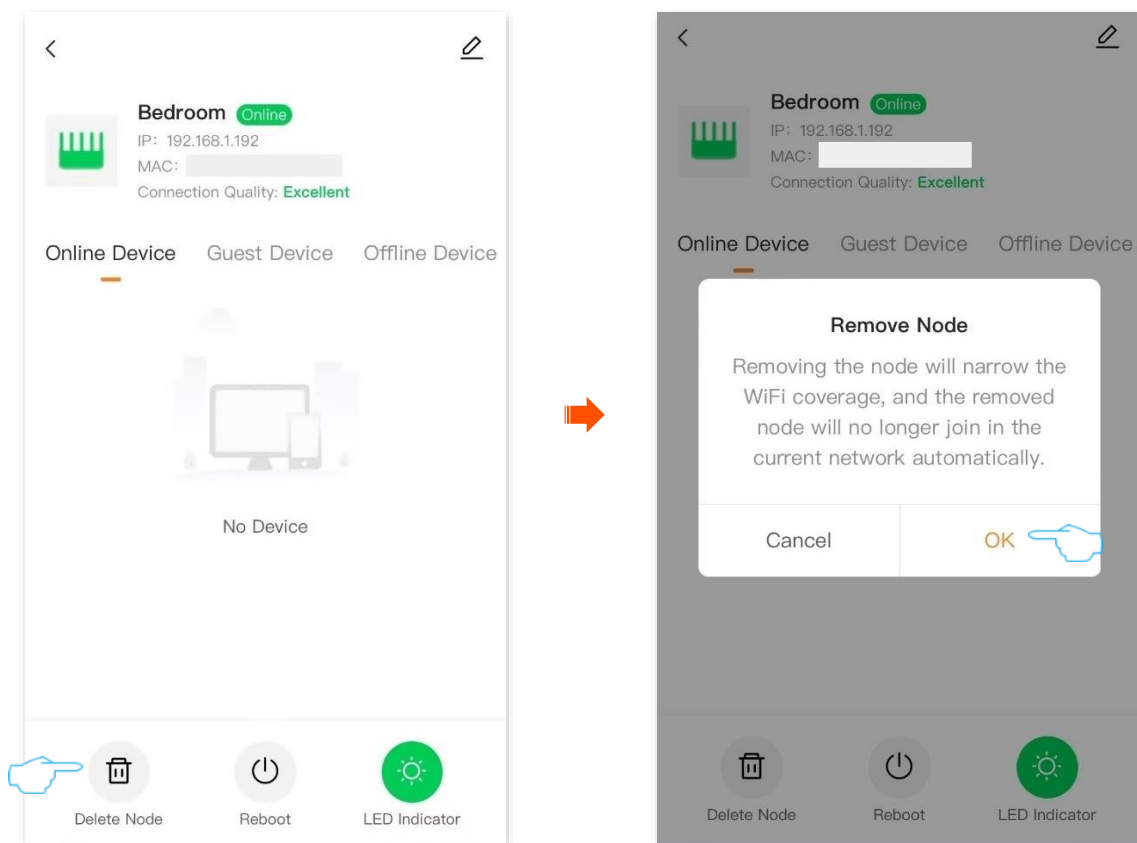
Bedroom Online
IP: 192.168.1.192
MAC:
Connection Quality: Excellent

Online Device Guest Device Offline Device

No Device

Delete Node Reboot LED Indicator

Bedroom Online
IP: 192.168.1.192
MAC:
Connection Quality: Excellent

Online Device Guest Device Offline Device

Remove Node
Removing the node will narrow the WiFi coverage, and the removed node will no longer join in the current network automatically.

Cancel OK

Delete Node Reboot LED Indicator